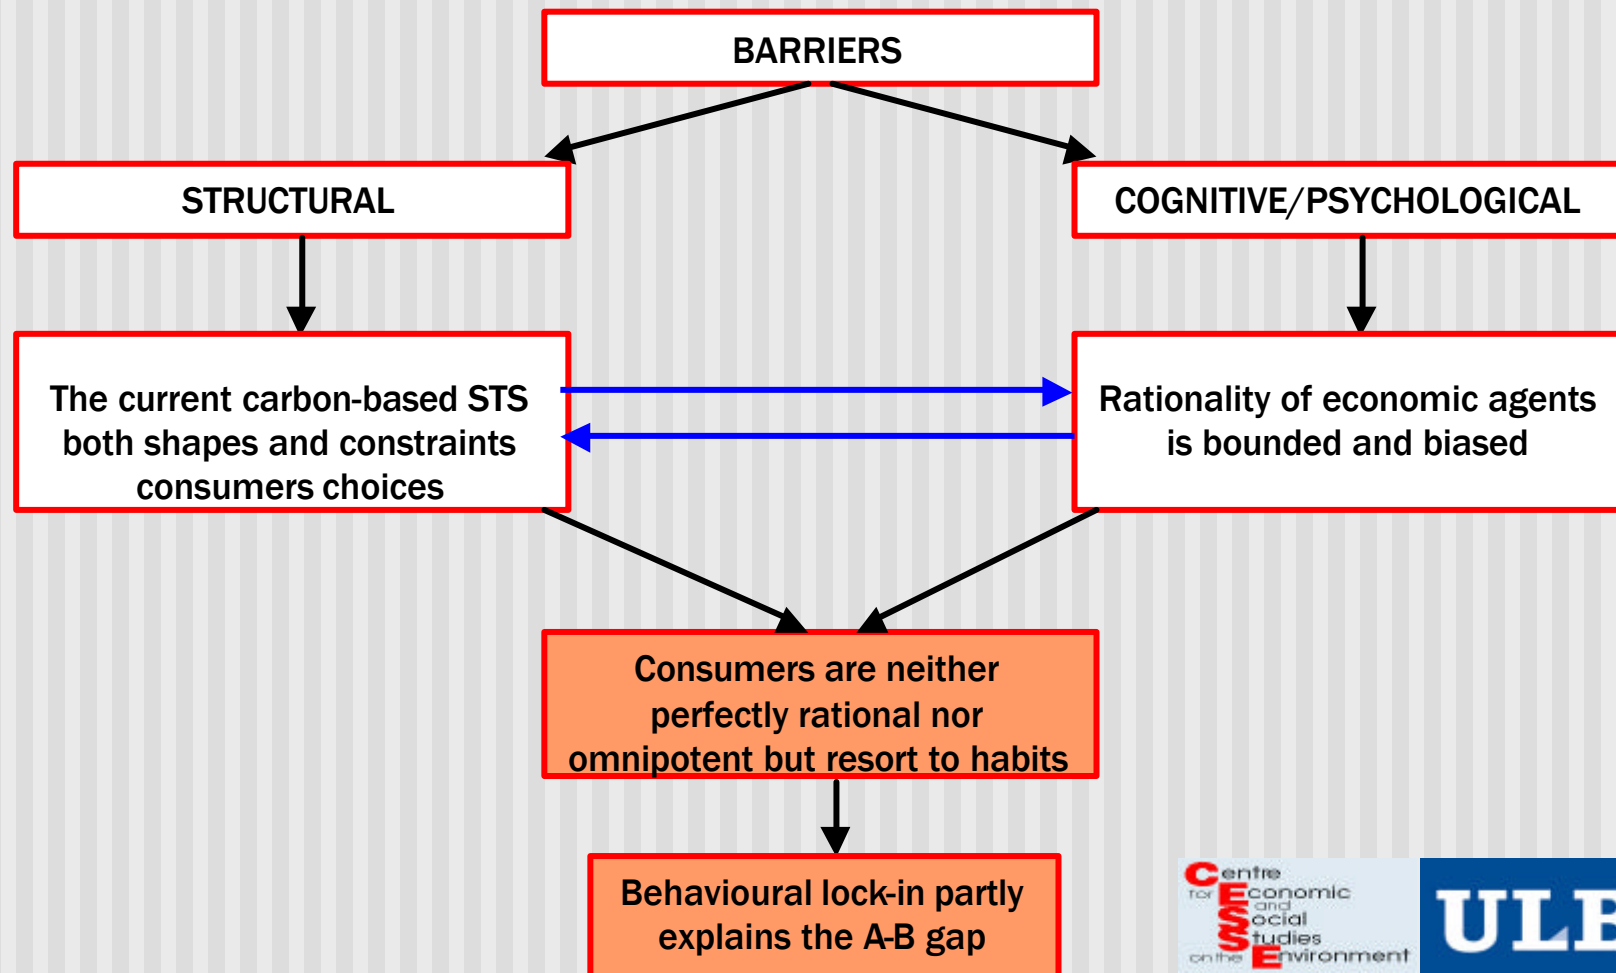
BARRIERS

STRUCTURAL

COGNITIVE/PSYCHOLOGICAL

The current carbon-based STS both shapes and constraints consumers choices

Rationality of economic agents is bounded and biased

Consumers are neither perfectly rational nor omnipotent but resort to habits

Behavioural lock-in partly explains the A-B gap

Centre for Economic and Social Studies on the Environment

ULB